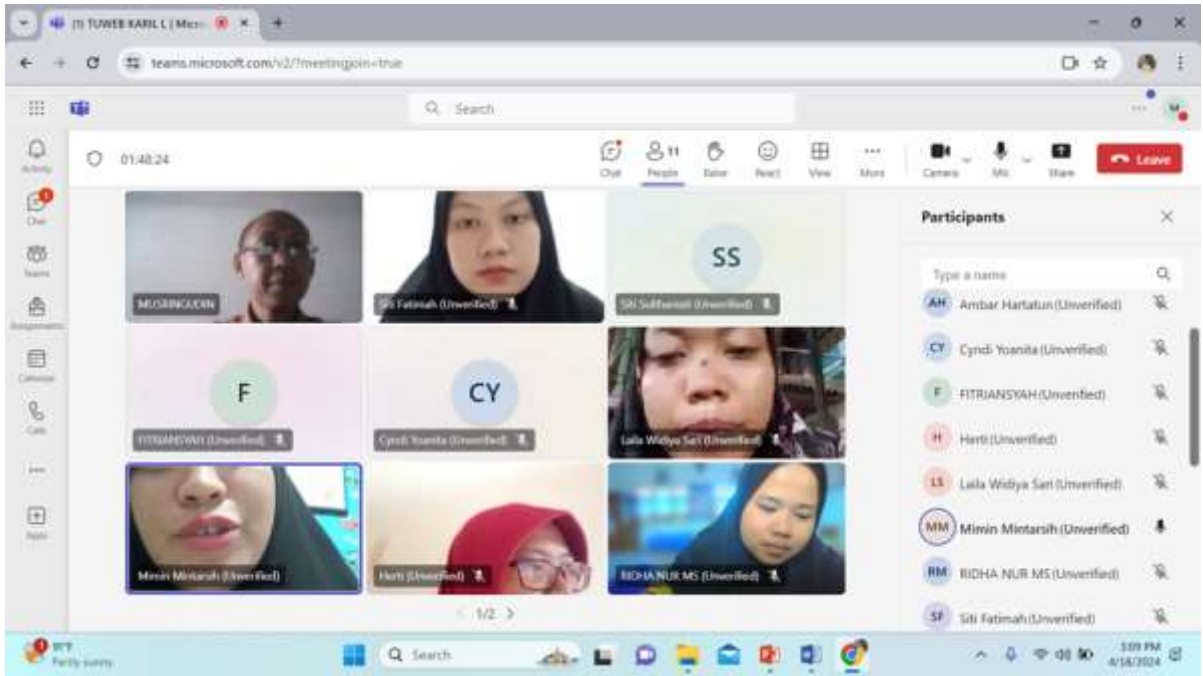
(1) TUWEB KARIL L | Micro ×
+
teams.microsoft.com/v2/?meetingjoin=true
Search
01:48:24
Chat
11 People
Raise
React
View
More
Camera
Mic
Share
Leave
Activity
Chat
Teams
Assignments
Calendar
Calls
Apps
MUSHINUDIN
Siti Fatimah (Unverified)
SS
Siti Sulihantati (Unverified)
F
FITRIANSYAH (Unverified)
CY
Cyndi Yoanita (Unverified)
Laila Widiya Sari (Unverified)
Mimin Mintarsih (Unverified)
Herti (Unverified)
RIDHA NUR MS (Unverified)
1/2
Participants
Type a name
AH Ambar Hartatun (Unverified)
CY Cyndi Yoanita (Unverified)
F FITRIANSYAH (Unverified)
H Herti (Unverified)
LS Laila Widiya Sari (Unverified)
MM Mimin Mintarsih (Unverified)
RM RIDHA NUR MS (Unverified)
SF Siti Fatimah (Unverified)
91°F Partly sunny
Search
3:09 PM 4/18/2024